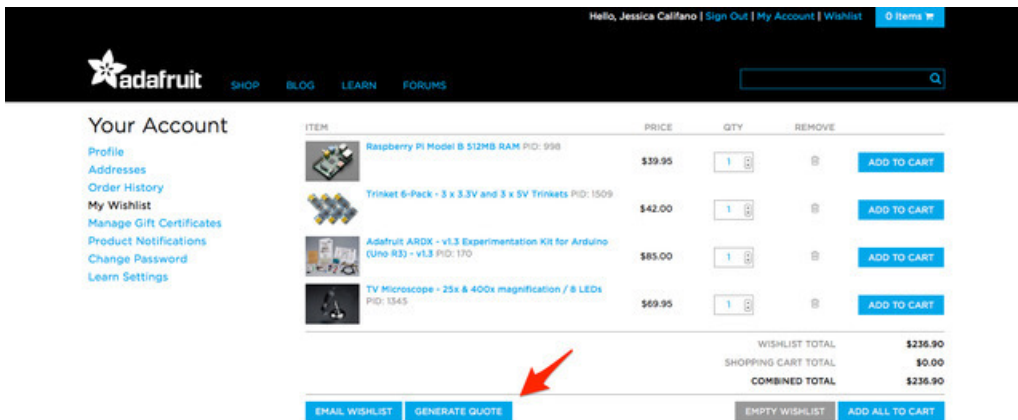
Hello, Jessica Califano | Sign Out | My Account | Wishlist 0 items

adafruit SHOP BLOG LEARN FORUMS

Your Account
Profile
Addresses
Order History
My Wishlist
Manage Gift Certificates
Product Notifications
Change Password
Learn Settings

| ITEM | PRICE | QTY | REMOVE | |
|---|---|---|---|---|
| Raspberry Pi Model B 512MB RAM PID: 998 | $39.95 | 1 | | ADD TO CART |
| Trinket 6-Pack - 3 x 3.3V and 3 x 5V Trinkets PID: 1509 | $42.00 | 1 | | ADD TO CART |
| Adafruit ARDX - v1.3 Experimentation Kit for Arduino (Uno R3) - v1.3 PID: 170 | $85.00 | 1 | | ADD TO CART |
| TV Microscope - 25x & 400x magnification / 8 LEDs PID: 1345 | $69.95 | 1 | | ADD TO CART |

WISHLIST TOTAL $236.90
SHOPPING CART TOTAL $0.00
COMBINED TOTAL $236.90

EMAIL WISHLIST GENERATE QUOTE EMPTY WISHLIST ADD ALL TO CART